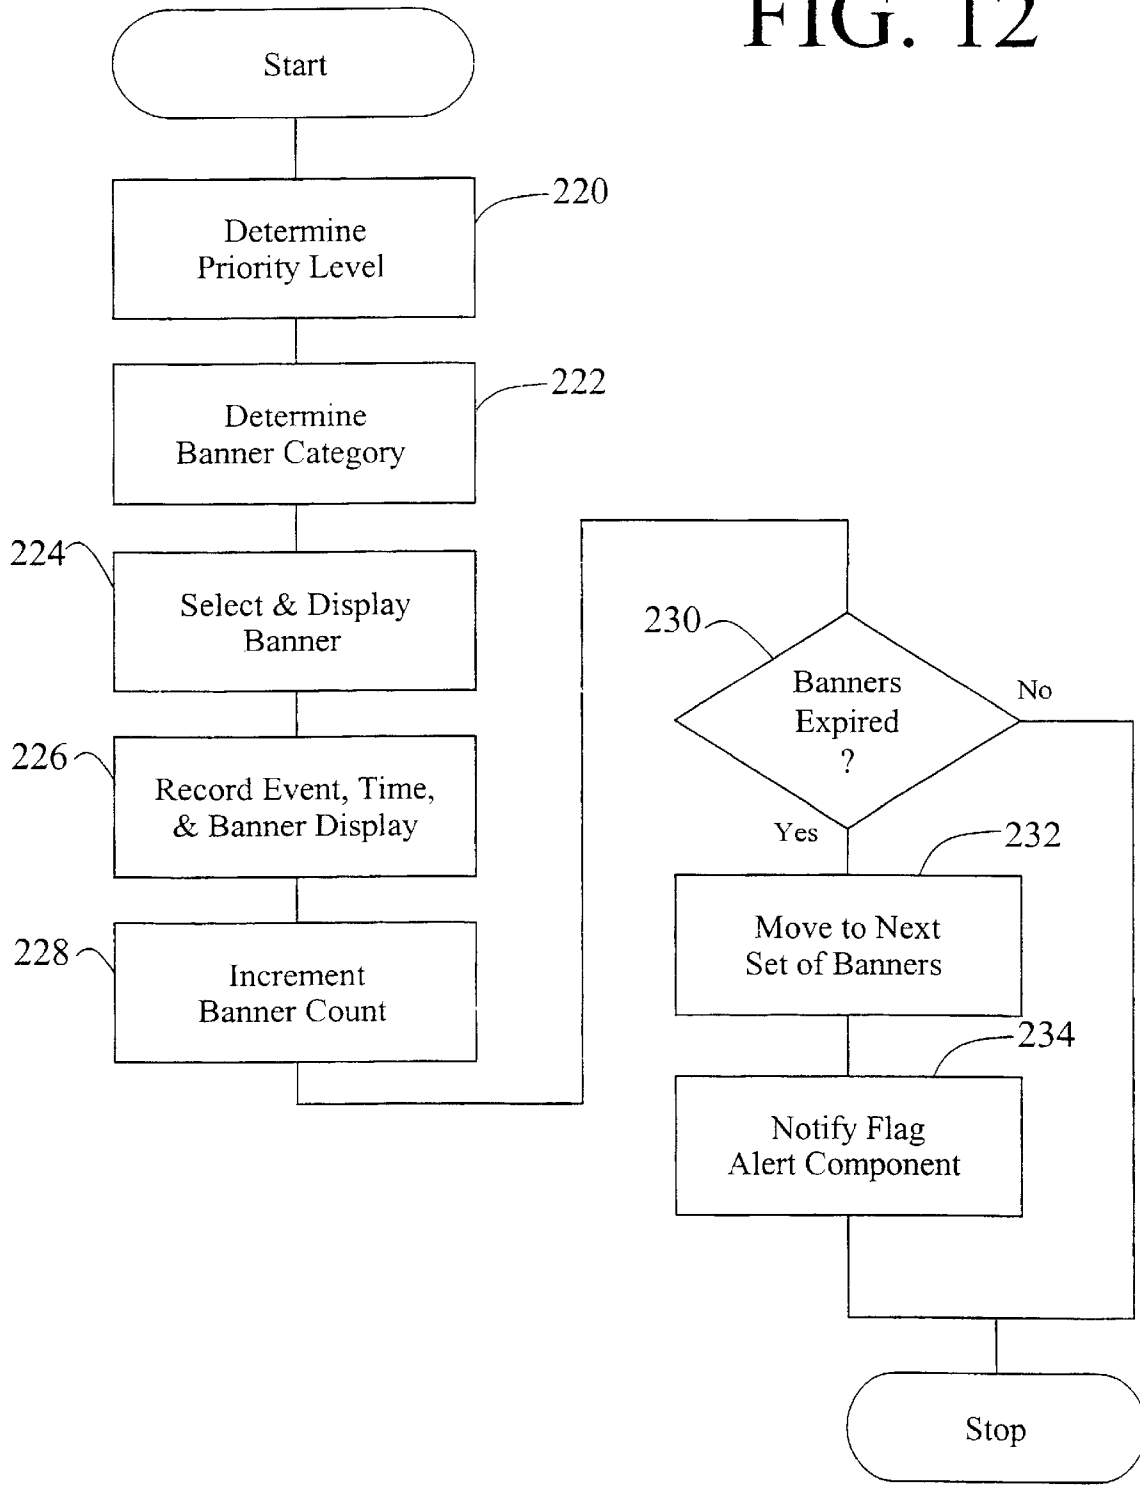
FIG. 12

Start

220
Determine Priority Level

222
Determine Banner Category

224
Select & Display Banner

226
Record Event, Time, & Banner Display

228
Increment Banner Count

230
Banners Expired ?

No

Yes

232
Move to Next Set of Banners

234
Notify Flag Alert Component

Stop